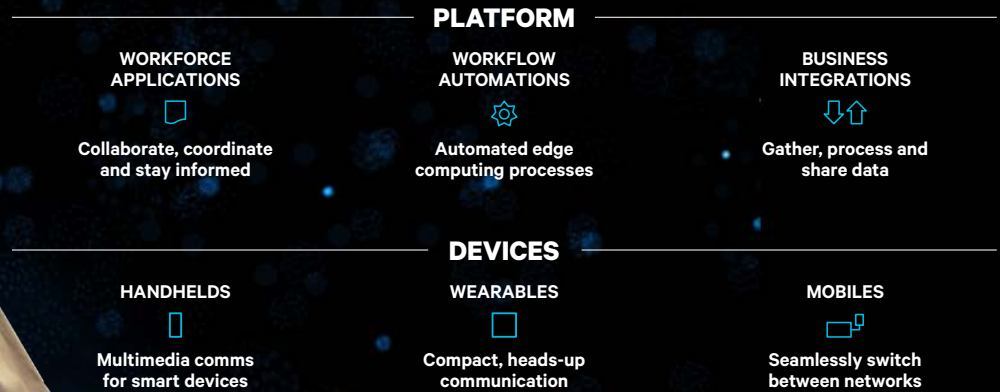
PLATFORM

WORKFORCE APPLICATIONS

Collaborate, coordinate and stay informed

WORKFLOW AUTOMATIONS

Automated edge computing processes

BUSINESS INTEGRATIONS

Gather, process and share data

DEVICES

HANDHELDS

Multimedia comms for smart devices

WEARABLES

Compact, heads-up communication

MOBILES

Seamlessly switch between networks